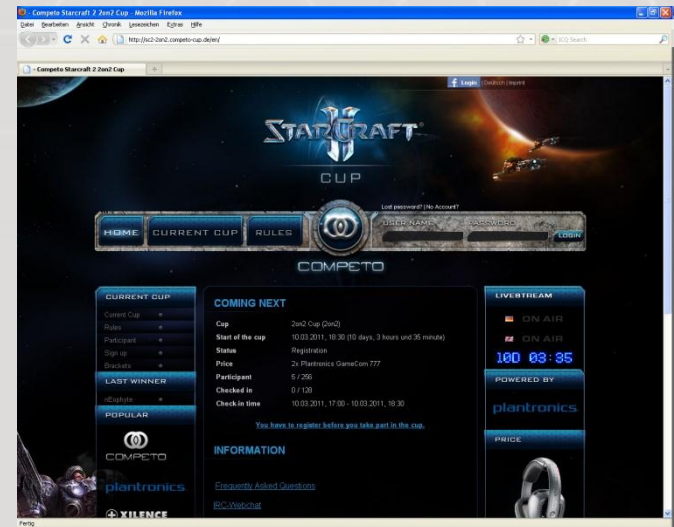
Competo Starcraft 2 2on2 Cup - Mozilla Firefox

Datei Bearbeiten Ansicht Chronik Lesezeichen Extras Hilfe

http://sc2-2on2.competo-cup.de/en/

Competo Starcraft 2 2on2 Cup

Login | Deutsch | Imprint

STARCRAFT II

CUP

Lost password? | No Account?

HOME CURRENT CUP RULES

USER NAME PASSWORD LOGIN

COMPETO

CURRENT CUP

Current Cup

Rules

Participant

Sign up

Brackets

LAST WINNER

nEophyte

POPULAR

COMPETO

plantronics

XILENCE

COMING NEXT

| | |
|---|---|
| Cup | 2on2 Cup (2on2) |
| Start of the cup | 10.03.2011, 18:30 (10 days, 3 hours und 35 minute) |
| Status | Registration |
| Price | 2x Plantronics GameCom 777 |
| Participant | 5 / 256 |
| Checked in | 0 / 128 |
| Check in time | 10.03.2011, 17:00 - 10.03.2011, 18:30 |

You have to register before you take part in the cup.

INFORMATION

Frequently Asked Questions

IRC-Webchat

LIVESTREAM

ON AIR

ON AIR

10D 03:35

POWERED BY

plantronics

PRICE

Fertig